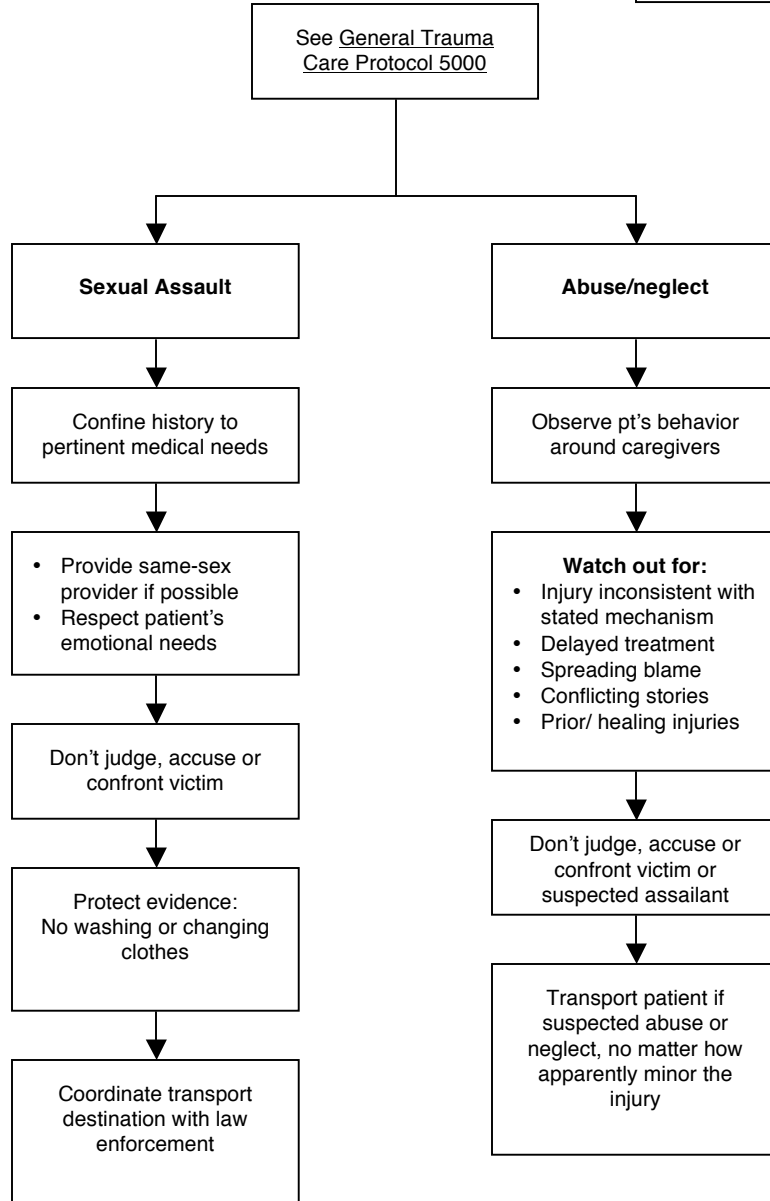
See General Trauma Care Protocol 5000

Sexual Assault

Confine history to pertinent medical needs

- Provide same-sex provider if possible
- Respect patient's emotional needs

Don't judge, accuse or confront victim

Protect evidence: No washing or changing clothes

Coordinate transport destination with law enforcement

Abuse/neglect

Observe pt's behavior around caregivers

Watch out for:
- Injury inconsistent with stated mechanism
- Delayed treatment
- Spreading blame
- Conflicting stories
- Prior/ healing injuries

Don't judge, accuse or confront victim or suspected assailant

Transport patient if suspected abuse or neglect, no matter how apparently minor the injury